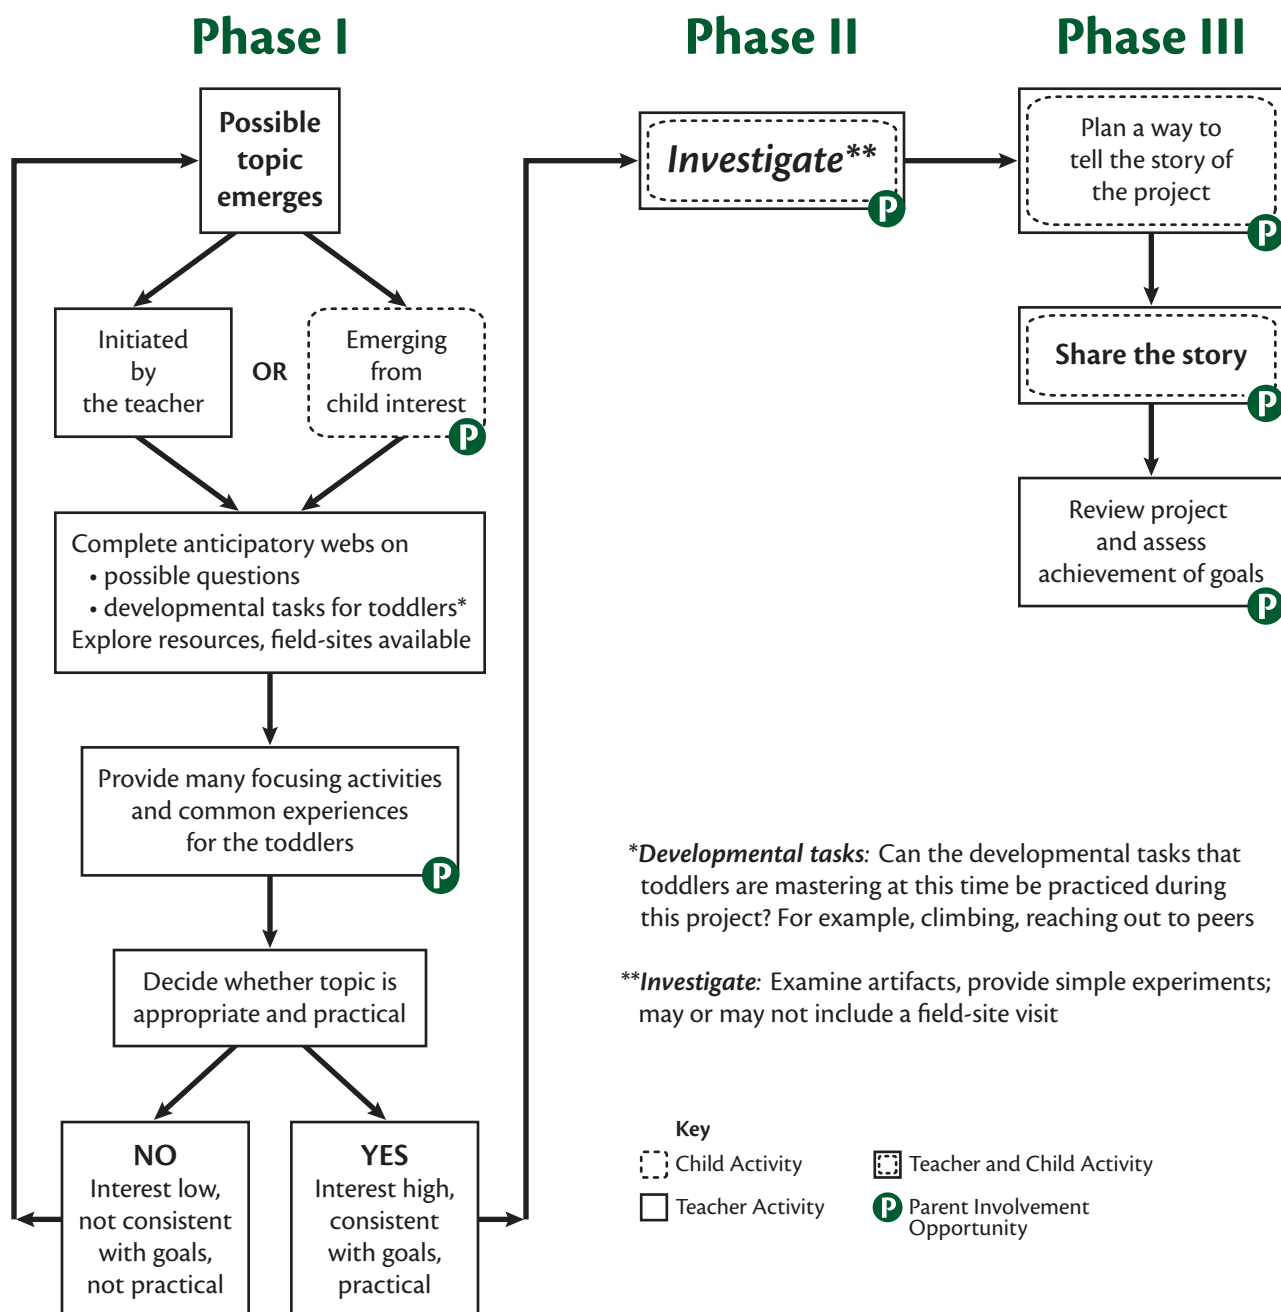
Phase I

Possible topic emerges

Initiated by the teacher

OR

Emerging from child interest

P

Complete anticipatory webs on
• possible questions
• developmental tasks for toddlers*
Explore resources, field-sites available

Provide many focusing activities and common experiences for the toddlers

P

Decide whether topic is appropriate and practical

NO
Interest low, not consistent with goals, not practical

YES
Interest high, consistent with goals, practical

Phase II

Investigate**

P

Phase III

Plan a way to tell the story of the project

P

Share the story

P

Review project and assess achievement of goals

P

*Developmental tasks: Can the developmental tasks that toddlers are mastering at this time be practiced during this project? For example, climbing, reaching out to peers

**Investigate: Examine artifacts, provide simple experiments; may or may not include a field-site visit

Key
Child Activity
Teacher and Child Activity
Teacher Activity
P Parent Involvement Opportunity